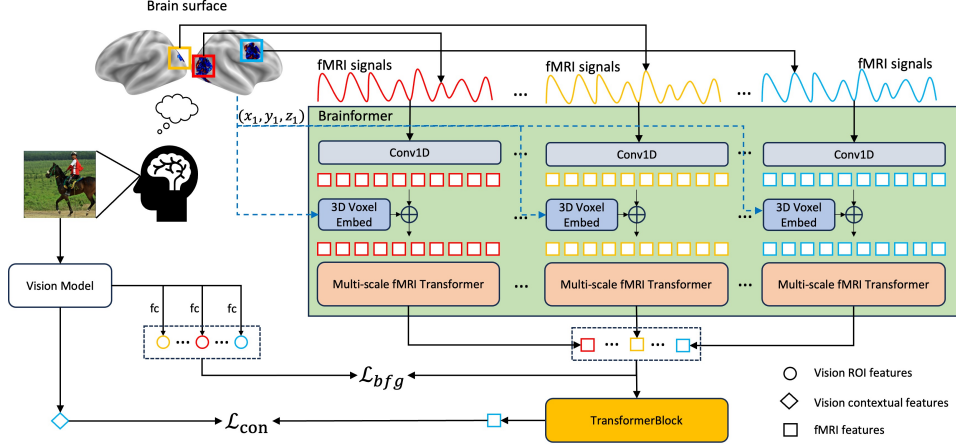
Brain surface

fMRI signals

fMRI signals

fMRI signals

$(x_1, y_1, z_1)$

Brainformer

Conv1D

Conv1D

Conv1D

3D Voxel Embed

3D Voxel Embed

3D Voxel Embed

Multi-scale fMRI Transformer

Multi-scale fMRI Transformer

Multi-scale fMRI Transformer

Vision Model

fc

fc

fc

$\mathcal{L}_{bfg}$

$\mathcal{L}_{\text{con}}$

TransformerBlock

Vision ROI features

Vision contextual features

fMRI features